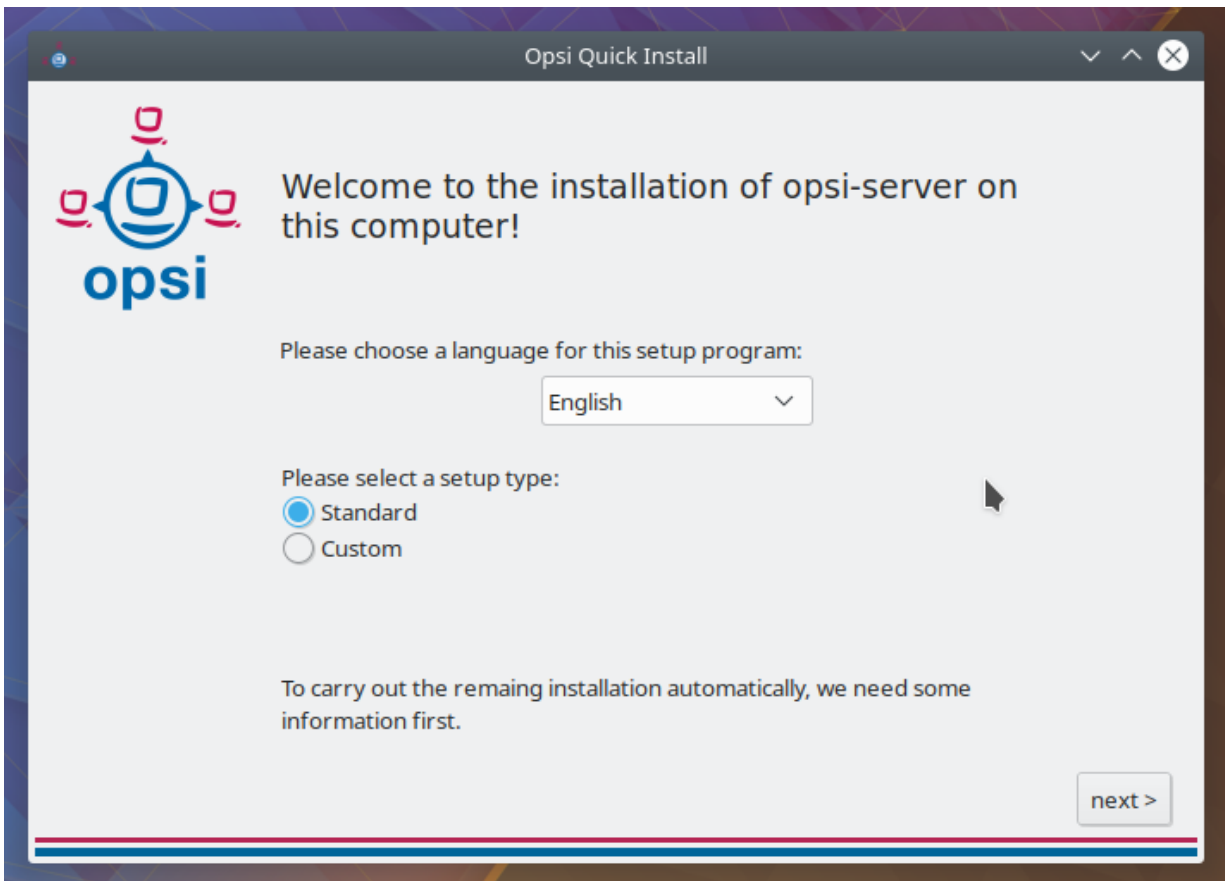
Opsi Quick Install

opsi

Welcome to the installation of opsi-server on this computer!

Please choose a language for this setup program:

English

Please select a setup type:

Standard

Custom

To carry out the remaing installation automatically, we need some information first.

next >